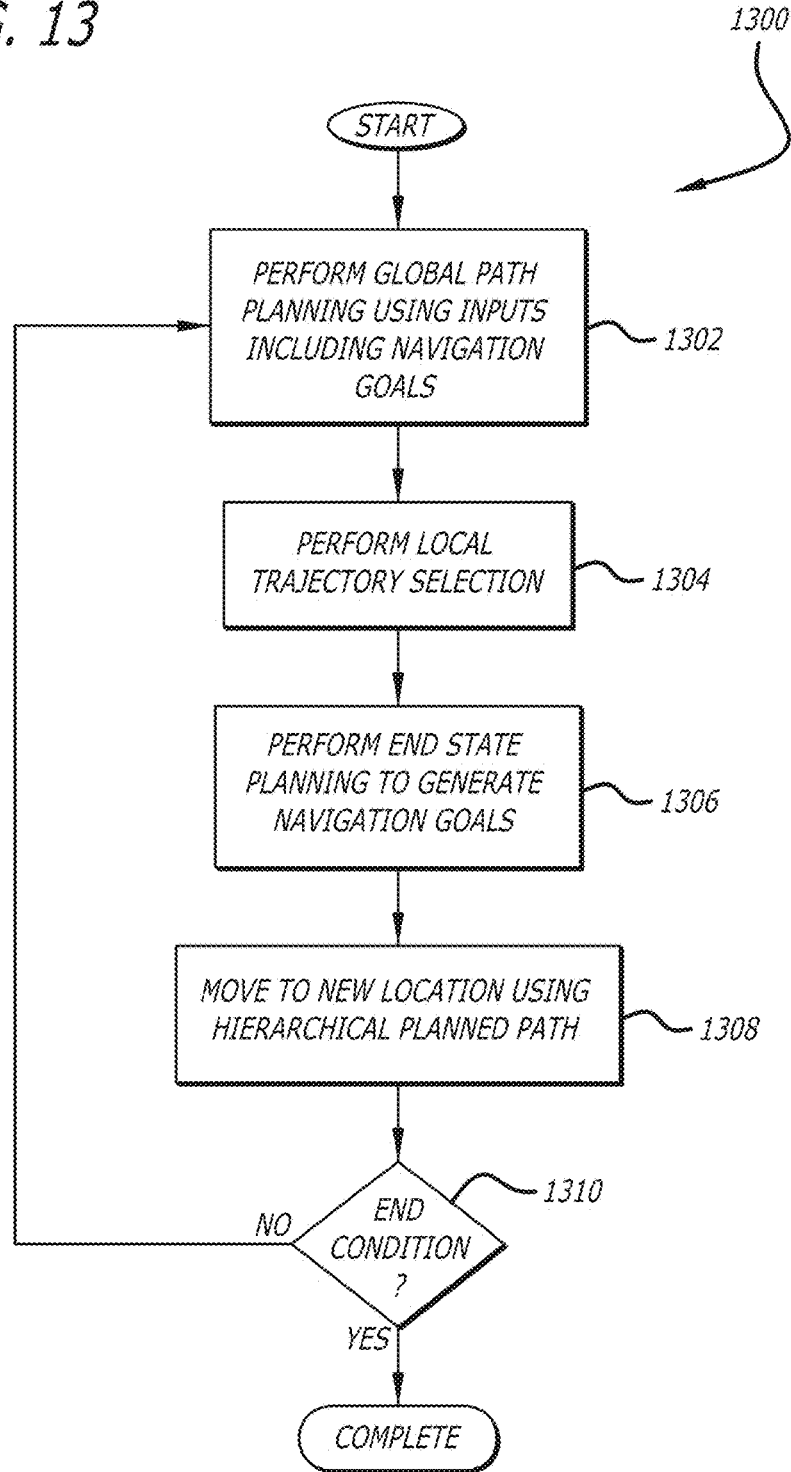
G. 13

1300

START

PERFORM GLOBAL PATH PLANNING USING INPUTS INCLUDING NAVIGATION GOALS

1302

PERFORM LOCAL TRAJECTORY SELECTION

1304

PERFORM END STATE PLANNING TO GENERATE NAVIGATION GOALS

1306

MOVE TO NEW LOCATION USING HIERARCHICAL PLANNED PATH

1308

1310

NO

END CONDITION ?

YES

COMPLETE